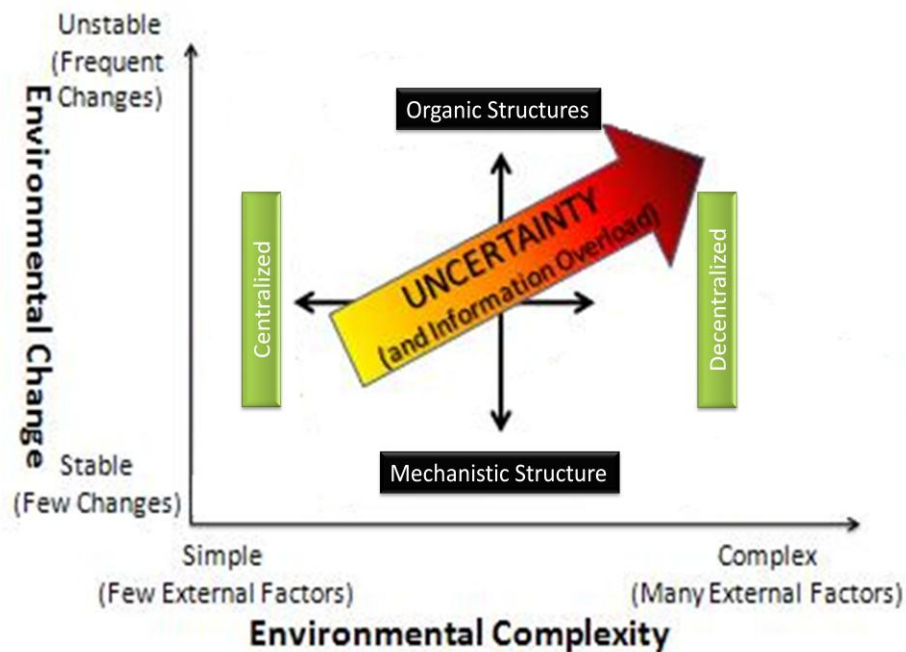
Unstable
(Frequent Changes)

Environmental Change

Organic Structures

Centralized

UNCERTAINTY
(and Information Overload)

Decentralized

Stable
(Few Changes)

Mechanistic Structure

Simple
(Few External Factors)

Complex
(Many External Factors)

Environmental Complexity